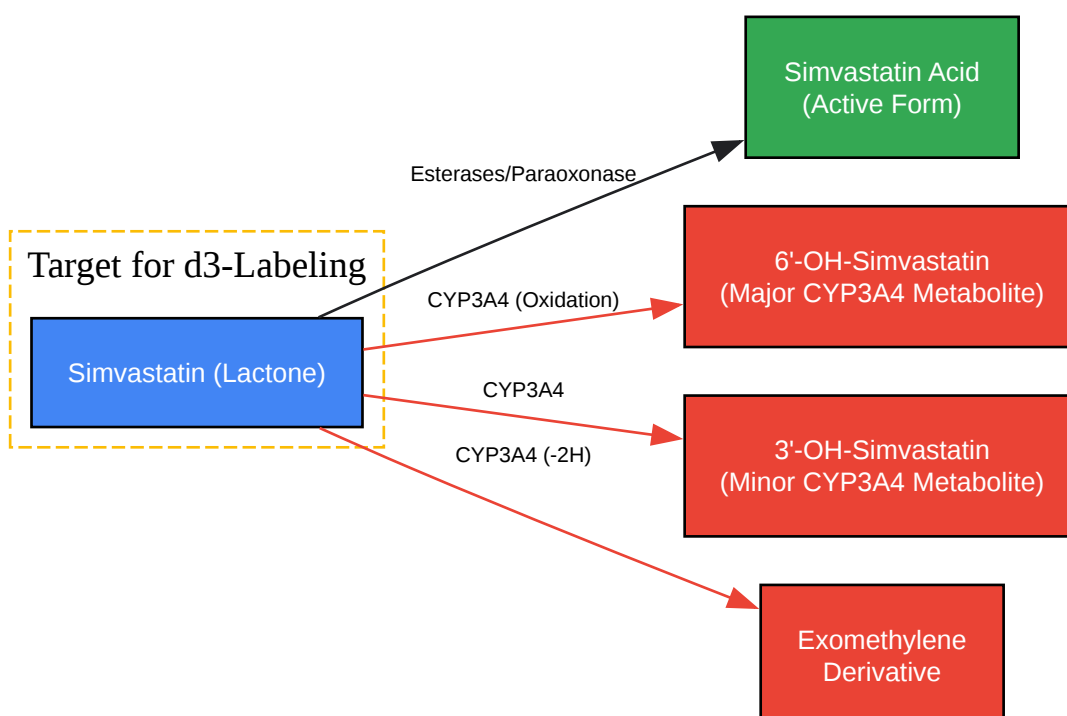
Target for d3-Labeling

Simvastatin (Lactone)

Esterases/Paraoxonase

Simvastatin Acid
(Active Form)

CYP3A4 (Oxidation)

6'-OH-Simvastatin
(Major CYP3A4 Metabolite)

CYP3A4

3'-OH-Simvastatin
(Minor CYP3A4 Metabolite)

CYP3A4 (-2H)

Exomethylene
Derivative